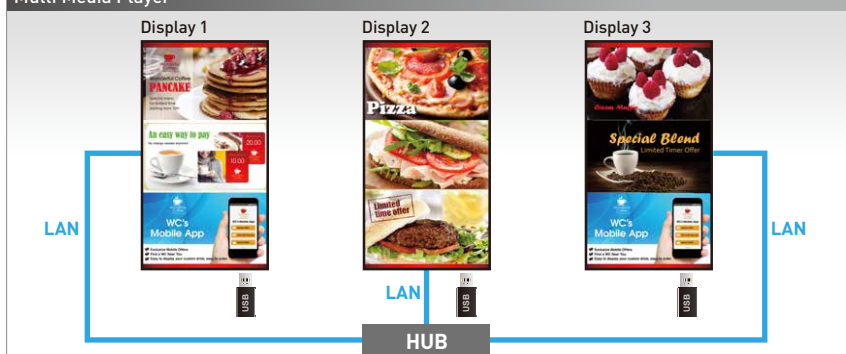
Multi Media Player

Display 1

Wonderful Coffee
PANCAKE

An easy way to pay

20:00
10:00

WC's
Mobile App

USB

Display 2

Pizza

Limited time offer

USB

Display 3

Special Blend
Limited Timer Offer

WC's
Mobile App

USB

LAN

LAN

LAN

HUB